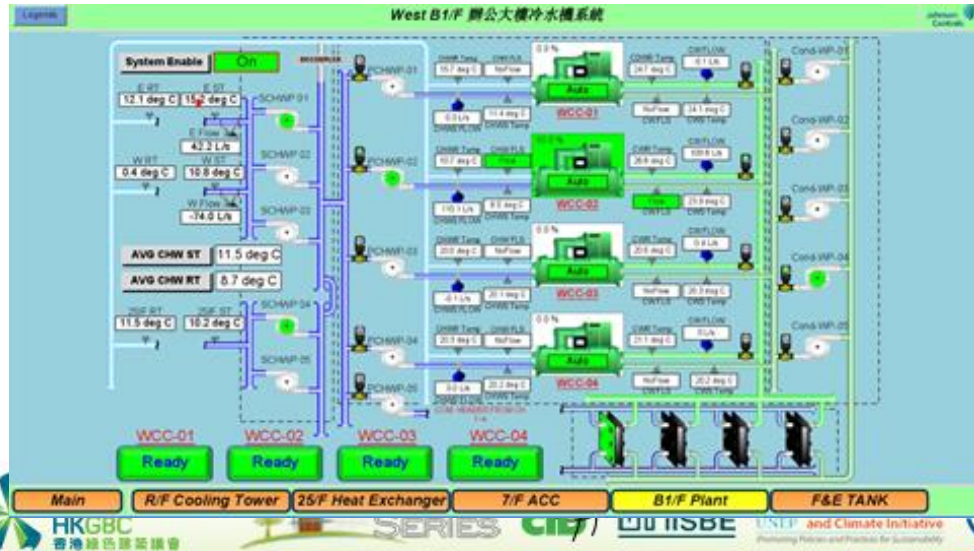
Logout

West B1/F 辦公大樓冷水機系統

Johnson Controls

System Enable

On

E RT

12.1 deg C

E ST

15.2 deg C

E Flow

42.2 L/s

W RT

0.4 deg C

W ST

10.8 deg C

W Flow

-74.0 L/s

AVG CHW ST

11.5 deg C

AVG CHW RT

8.7 deg C

25/F RT

11.5 deg C

25/F ST

10.2 deg C

SCHWP-01

SCHWP-02

SCHWP-03

SCHWP-04

SCHWP-05

PCHWP-01

PCHWP-02

PCHWP-03

PCHWP-04

PCHWP-05

CHWR Temp

15.7 deg C

CHW FLS

NoFlow

0.0 L/s

11.4 deg C

CHWS Temp

0.0 %

Auto

WCC-01

CWR Temp

24.7 deg C

CW FLOW

-0.1 L/s

NoFlow

CWFLS

24.5 deg C

CWS Temp

Cond-WP-01

CHWR Temp

10.7 deg C

Flow

110.1 L/s

8.5 deg C

CHWS Temp

93.0 %

Auto

WCC-02

CWR Temp

26.9 deg C

CW FLOW

109.8 L/s

Flow

CWFLS

23.9 deg C

CWS Temp

Cond-WP-02

CHWR Temp

20.0 deg C

NoFlow

-0.1 L/s

20.1 deg C

CHWS Temp

0.0 %

Auto

WCC-03

CWR Temp

20.6 deg C

CW FLOW

0.4 L/s

NoFlow

CWFLS

20.3 deg C

CWS Temp

Cond-WP-03

CHWR Temp

20.5 deg C

NoFlow

0.0 L/s

20.2 deg C

CHWS Temp

0.0 %

Auto

WCC-04

CWR Temp

21.1 deg C

CW FLOW

0 L/s

NoFlow

CWFLS

20.2 deg C

CWS Temp

Cond-WP-04

Cond-WP-05

WCC-01

Ready

WCC-02

Ready

WCC-03

Ready

WCC-04

Ready

Main

R/F Cooling Tower

25/F Heat Exchanger

7/F ACC

B1/F Plant

F&E TANK

HKGBC

香港綠色建築議會

SERIES

CIC

iiSBE

UNEP and Climate Initiative

Promoting Policies and Practices for Sustainability